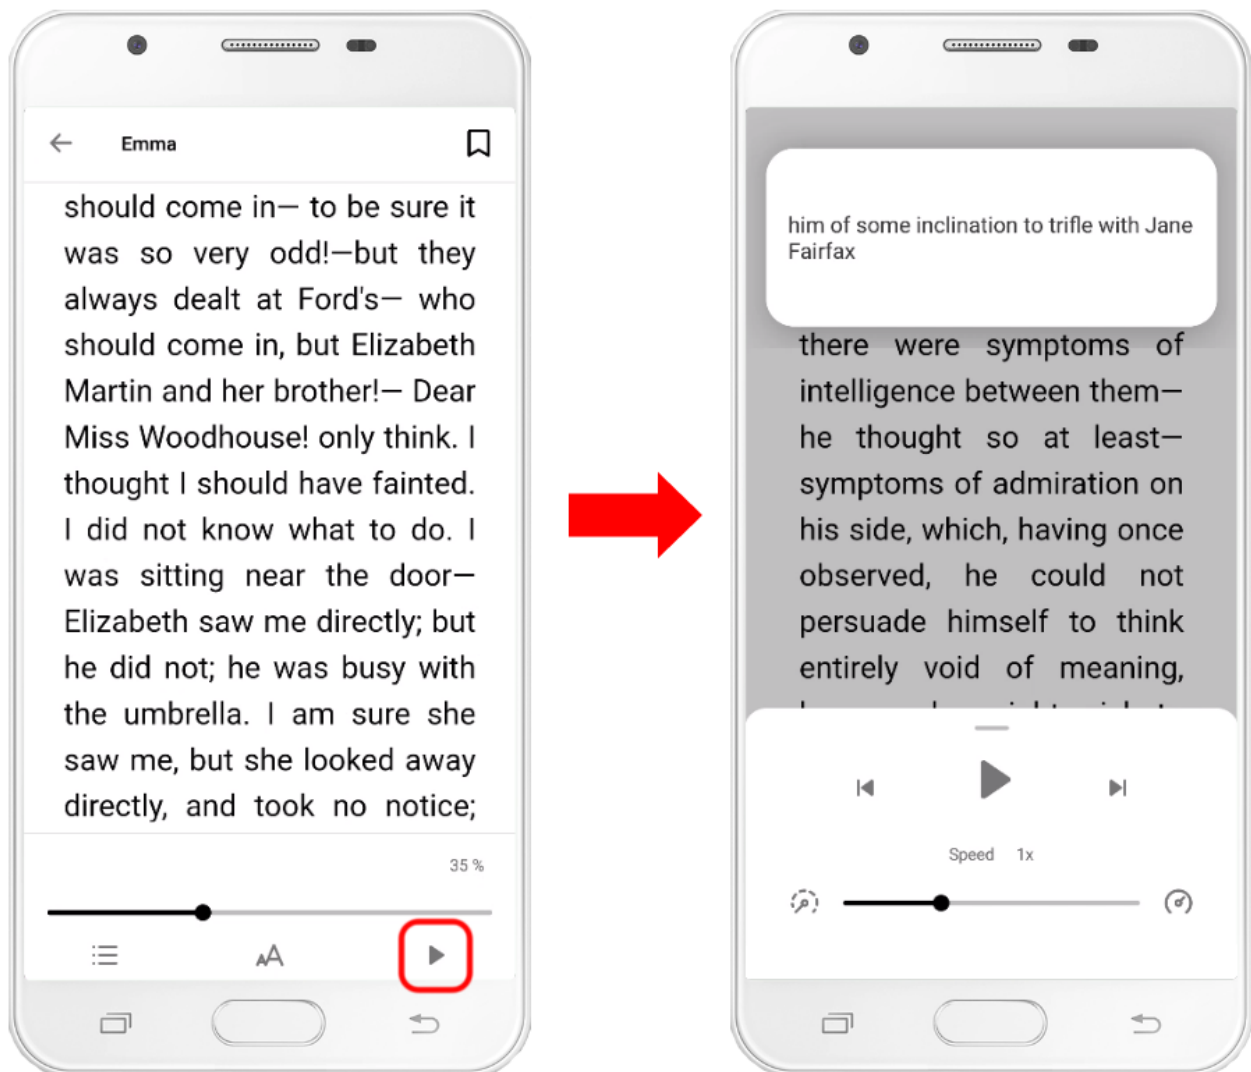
Emma

should come in— to be sure it was so very odd!—but they always dealt at Ford's— who should come in, but Elizabeth Martin and her brother!— Dear Miss Woodhouse! only think. I thought I should have fainted. I did not know what to do. I was sitting near the door— Elizabeth saw me directly; but he did not; he was busy with the umbrella. I am sure she saw me, but she looked away directly, and took no notice;

35 %

AA

him of some inclination to trifle with Jane Fairfax

there were symptoms of intelligence between them— he thought so at least— symptoms of admiration on his side, which, having once observed, he could not persuade himself to think entirely void of meaning,

Speed 1x